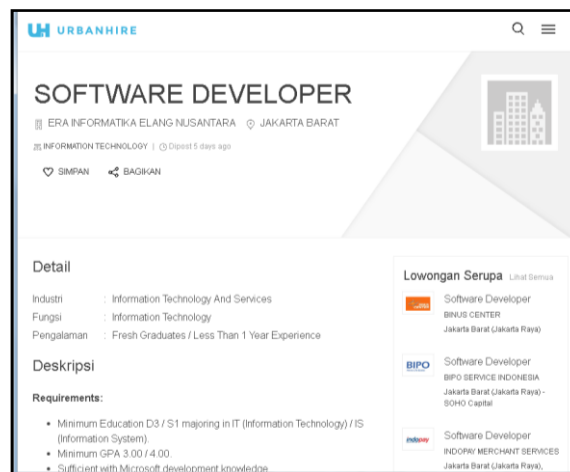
UH URBANHIRE

SOFTWARE DEVELOPER

ERA INFORMATIKA ELANG NUSANTARA JAKARTA BARAT

INFORMATION TECHNOLOGY | Dipost 5 days ago

SIMPAN BAGIKAN

Detail

| | |
|---|---|
| Industri | : Information Technology And Services |
| Fungsi | : Information Technology |
| Pengalaman | : Fresh Graduates / Less Than 1 Year Experience |

Deskripsi

Requirements:

- Minimum Education D3 / S1 majoring in IT (Information Technology) / IS (Information System).
- Minimum GPA 3.00 / 4.00.
- Sufficient with Microsoft development knowledge

Lowongan Serupa Lihat Semua

Software Developer
BINUS CENTER
Jakarta Barat (Jakarta Raya)

BIPO
Software Developer
BIPO SERVICE INDONESIA
Jakarta Barat (Jakarta Raya) - SOHO Capital

indopay
Software Developer
INDOPAY MERCHANT SERVICES
Jakarta Barat (Jakarta Raya),